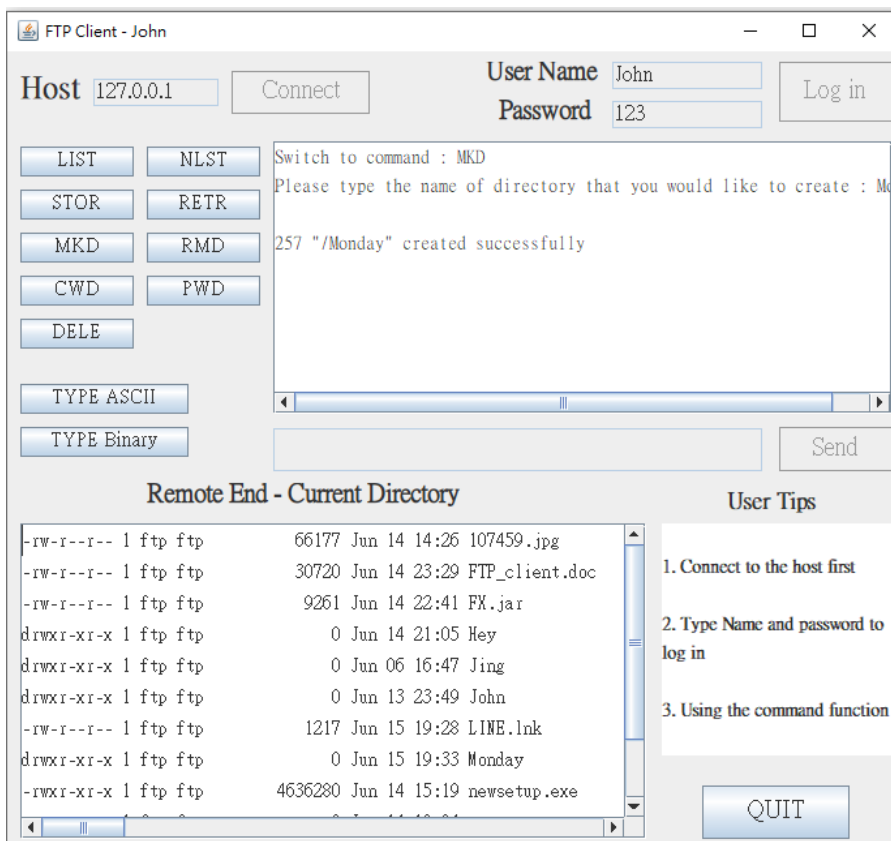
FTP Client - John

Host 127.0.0.1 Connect

User Name John
Password 123
Log in

LIST NLST
STOR RETR
MKD RMD
CWD PWD
DELE

TYPE ASCII
TYPE Binary

Switch to command : MKD
Please type the name of directory that you would like to create : Mo

257 "/Monday" created successfully

Send

Remote End - Current Directory

-rw-r--r-- 1 ftp ftp 66177 Jun 14 14:26 107459.jpg
-rw-r--r-- 1 ftp ftp 30720 Jun 14 23:29 FTP_client.doc
-rw-r--r-- 1 ftp ftp 9261 Jun 14 22:41 FX.jar
drwxr-xr-x 1 ftp ftp 0 Jun 14 21:05 Hey
drwxr-xr-x 1 ftp ftp 0 Jun 06 16:47 Jing
drwxr-xr-x 1 ftp ftp 0 Jun 13 23:49 John
-rw-r--r-- 1 ftp ftp 1217 Jun 15 19:28 LINE.lnk
drwxr-xr-x 1 ftp ftp 0 Jun 15 19:33 Monday
-rwxr-xr-x 1 ftp ftp 4636280 Jun 14 15:19 newsetup.exe

User Tips

1. Connect to the host first

2. Type Name and password to log in

3. Using the command function

QUIT